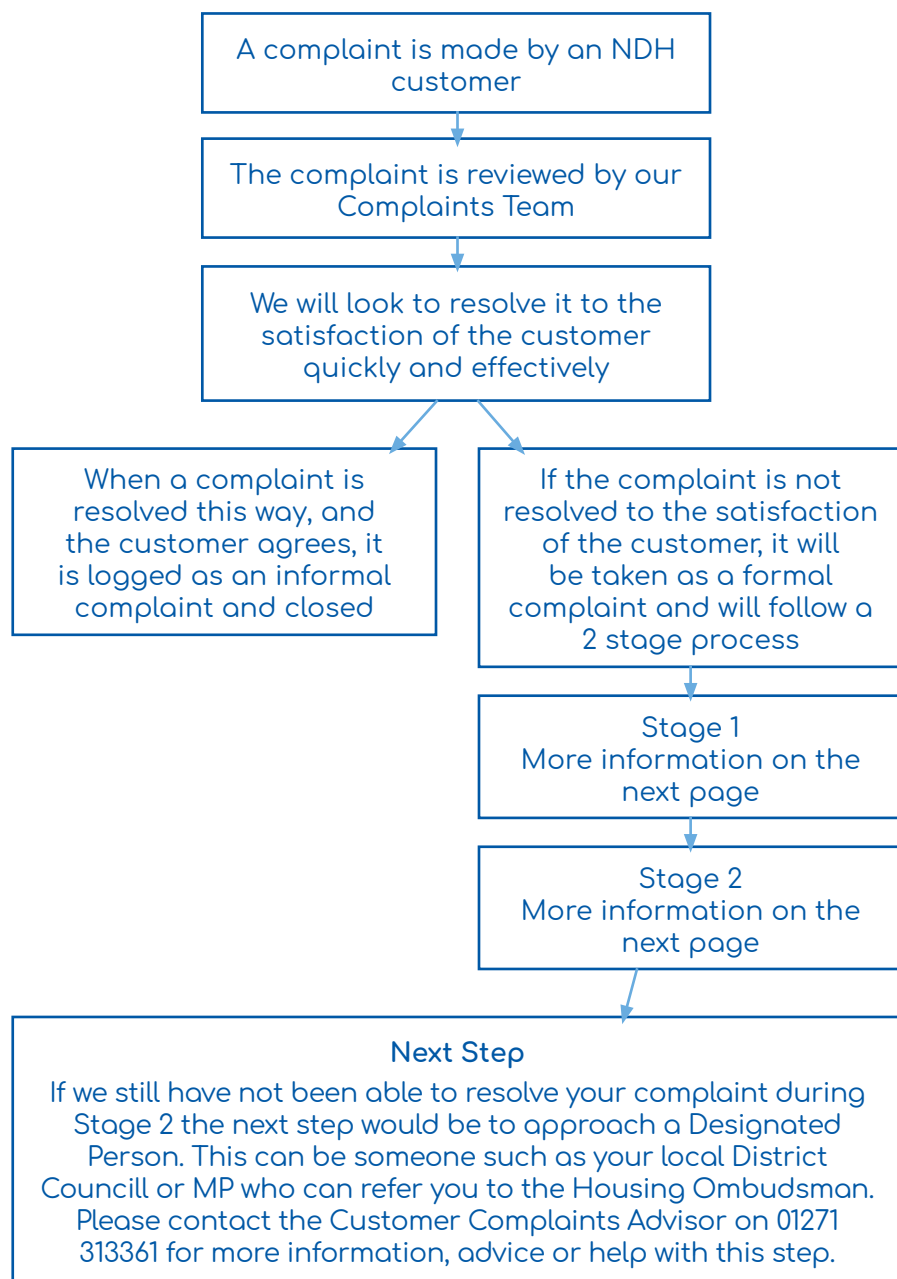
A complaint is made by an NDH customer

The complaint is reviewed by our Complaints Team

We will look to resolve it to the satisfaction of the customer quickly and effectively

When a complaint is resolved this way, and the customer agrees, it is logged as an informal complaint and closed

If the complaint is not resolved to the satisfaction of the customer, it will be taken as a formal complaint and will follow a 2 stage process

Stage 1
More information on the next page

Stage 2
More information on the next page

Next Step

If we still have not been able to resolve your complaint during Stage 2 the next step would be to approach a Designated Person. This can be someone such as your local District Councill or MP who can refer you to the Housing Ombudsman. Please contact the Customer Complaints Advisor on 01271 313361 for more information, advice or help with this step.